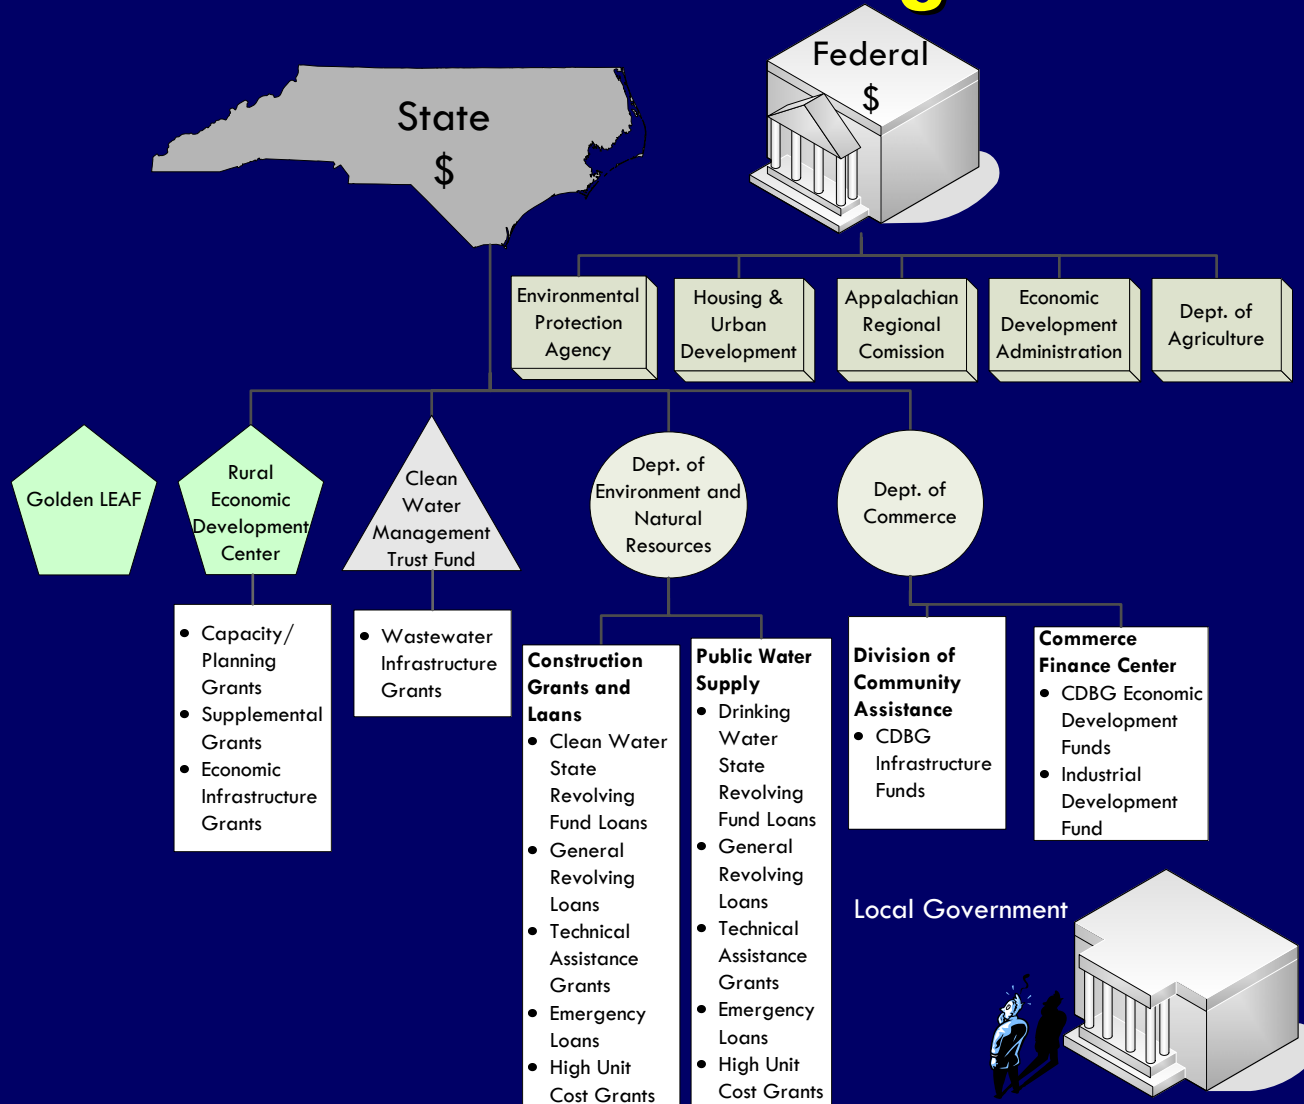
State
$

Federal
$

Environmental Protection Agency

Housing & Urban Development

Appalachian Regional Comission

Economic Development Administration

Dept. of Agriculture

Golden LEAF

Rural Economic Development Center

Clean Water Management Trust Fund

Dept. of Environment and Natural Resources

Dept. of Commerce

- Capacity/ Planning Grants
- Supplemental Grants
- Economic Infrastructure Grants

- Wastewater Infrastructure Grants

Construction Grants and Laons
- Clean Water State Revolving Fund Loans
- General Revolving Loans
- Technical Assistance Grants
- Emergency Loans
- High Unit Cost Grants

Public Water Supply
- Drinking Water State Revolving Fund Loans
- General Revolving Loans
- Technical Assistance Grants
- Emergency Loans
- High Unit Cost Grants

Division of Community Assistance
- CDBG Infrastructure Funds

Commerce Finance Center
- CDBG Economic Development Funds
- Industrial Development Fund

Local Government